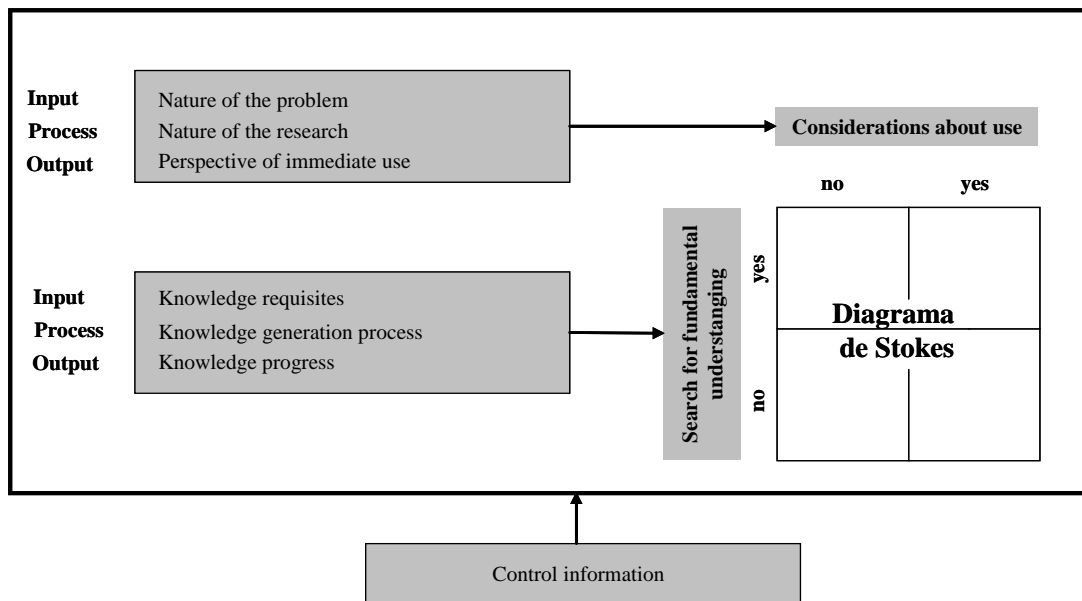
Input
Process
Output

Nature of the problem
Nature of the research
Perspective of immediate use

Considerations about use

no yes

Search for fundamental understanging

yes

no

Diagrama de Stokes

Input
Process
Output

Knowledge requisites
Knowledge generation process
Knowledge progress

Control information